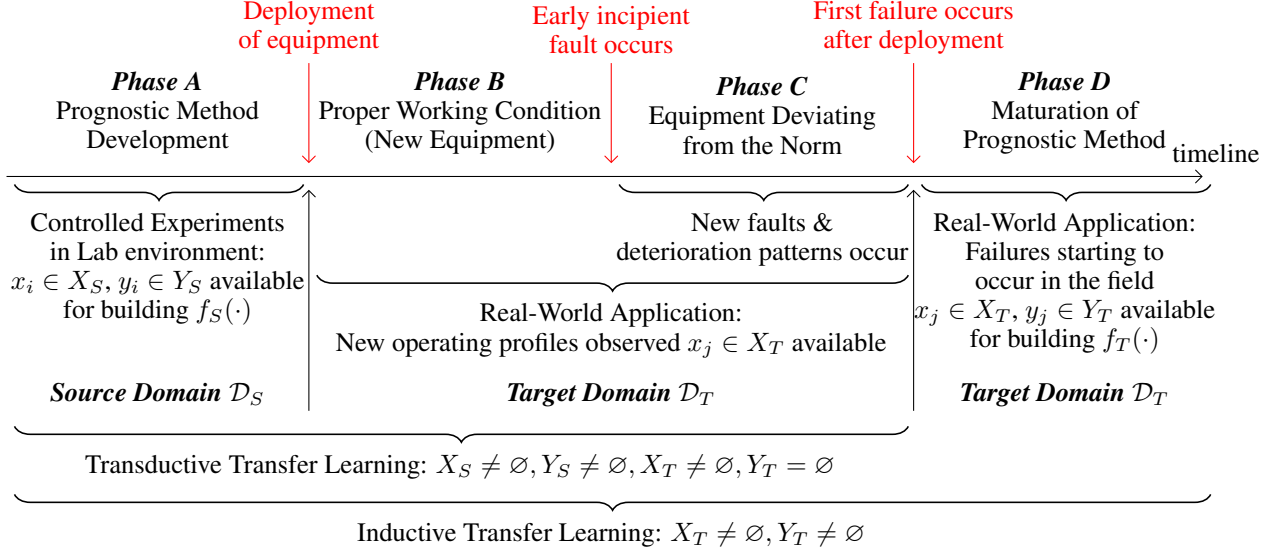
Deployment of equipment

Early incipient fault occurs

First failure occurs after deployment

***Phase A***
Prognostic Method Development

***Phase B***
Proper Working Condition (New Equipment)

***Phase C***
Equipment Deviating from the Norm

***Phase D***
Maturation of Prognostic Method

timeline

Controlled Experiments in Lab environment: $x_i \in X_S$, $y_i \in Y_S$ available for building $f_S(\cdot)$

New faults & deterioration patterns occur

Real-World Application: New operating profiles observed $x_j \in X_T$ available

Real-World Application: Failures starting to occur in the field $x_j \in X_T$, $y_j \in Y_T$ available for building $f_T(\cdot)$

***Source Domain*** $\mathcal{D}_S$

***Target Domain*** $\mathcal{D}_T$

***Target Domain*** $\mathcal{D}_T$

Transductive Transfer Learning: $X_S \neq \varnothing, Y_S \neq \varnothing, X_T \neq \varnothing, Y_T = \varnothing$

Inductive Transfer Learning: $X_T \neq \varnothing, Y_T \neq \varnothing$